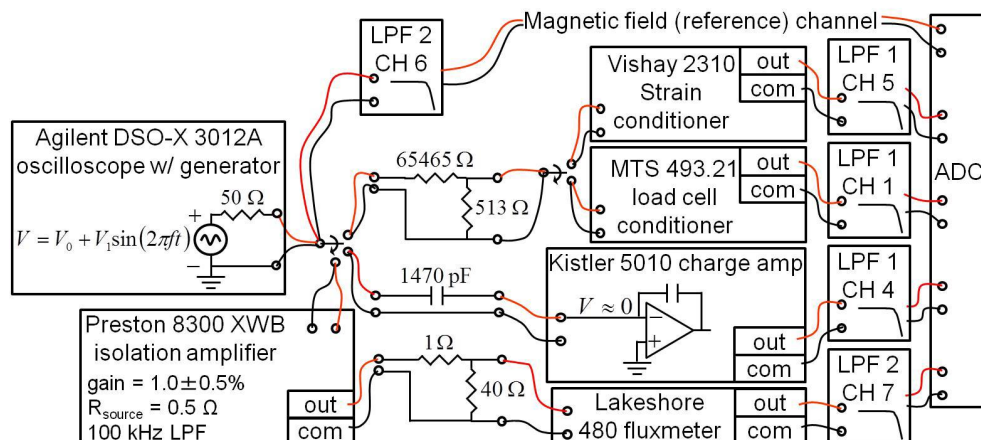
LPF 2
CH 6

Magnetic field (reference) channel

Vishay 2310
Strain
conditioner

out
com

LPF 1
CH 5

Agilent DSO-X 3012A
oscilloscope w/ generator

$50\ \Omega$

$V = V_0 + V_1 \sin(2\pi f t)$

$65465\ \Omega$

$513\ \Omega$

MTS 493.21
load cell
conditioner

out
com

LPF 1
CH 1

ADC

$1470\ \text{pF}$

Kistler 5010 charge amp

$V \approx 0$

LPF 1
CH 4

Preston 8300 XWB
isolation amplifier
gain = 1.0±0.5%
R$_{source}$ = 0.5 Ω
100 kHz LPF

out
com

$1\Omega$

$40\ \Omega$

out
com

Lakeshore
480 fluxmeter

out
com

LPF 2
CH 7